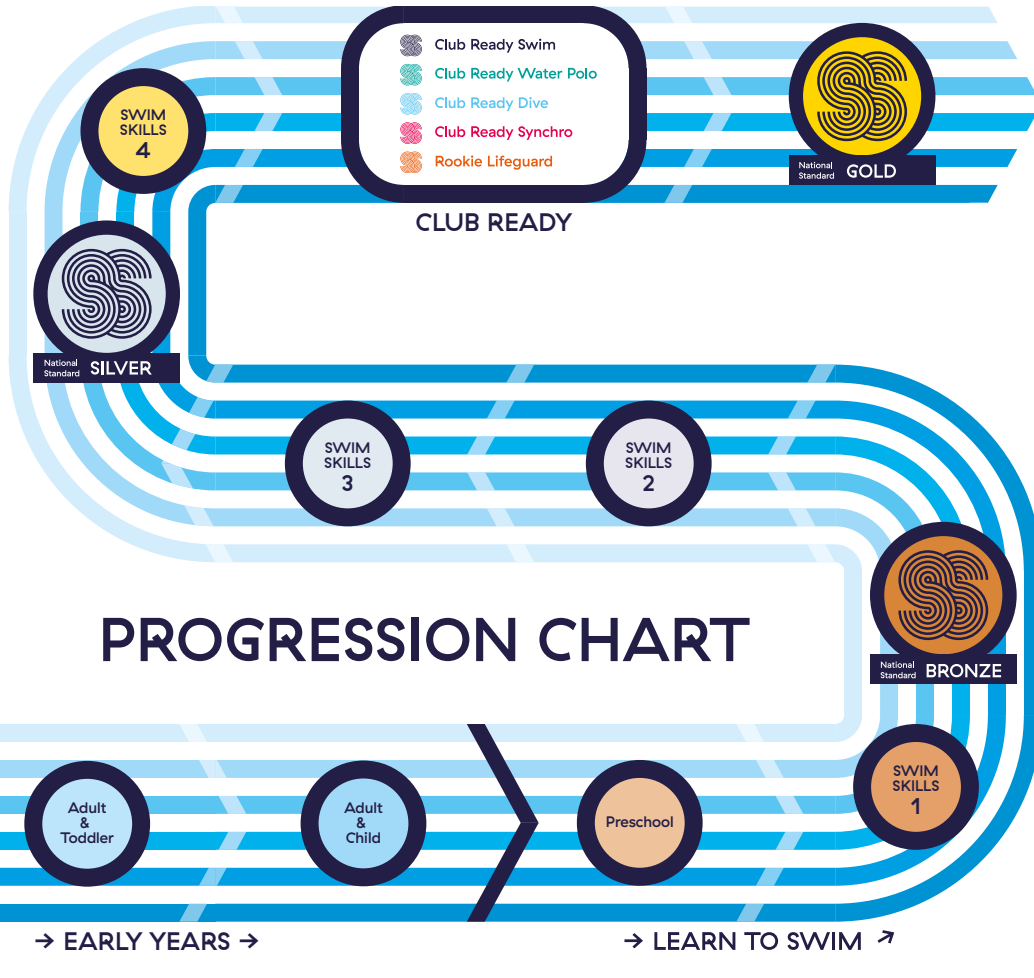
Club Ready Swim
Club Ready Water Polo
Club Ready Dive
Club Ready Synchro
Rookie Lifeguard

CLUB READY

SWIM SKILLS 4

National Standard GOLD

National Standard SILVER

SWIM SKILLS 3

SWIM SKILLS 2

PROGRESSION CHART

National Standard BRONZE

SWIM SKILLS 1

Adult & Toddler

Adult & Child

Preschool

→ EARLY YEARS →

→ LEARN TO SWIM ↗